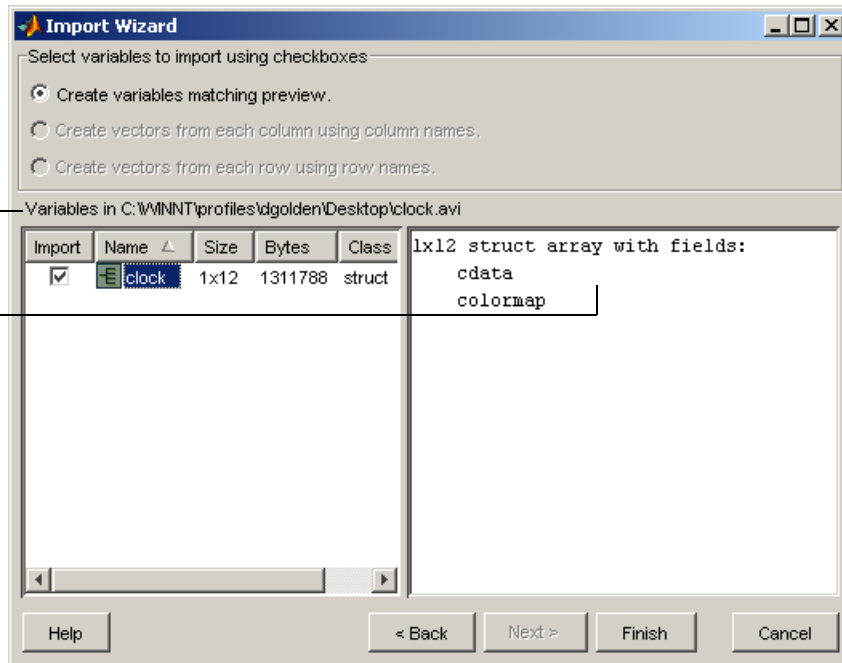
Import Wizard

Select variables to import using checkboxes

Create variables matching preview.

Create vectors from each column using column names.

Create vectors from each row using row names.

Variables in C:\WINNT\profiles\dgolden\Desktop\clock.avi

| Import | Name | Size | Bytes | Class |
|---|---|---|---|---|
| ☑ | clock | 1x12 | 1311788 | struct |

1x12 struct array with fields:
cdata
colormap

Help

< Back

Next >

Finish

Cancel